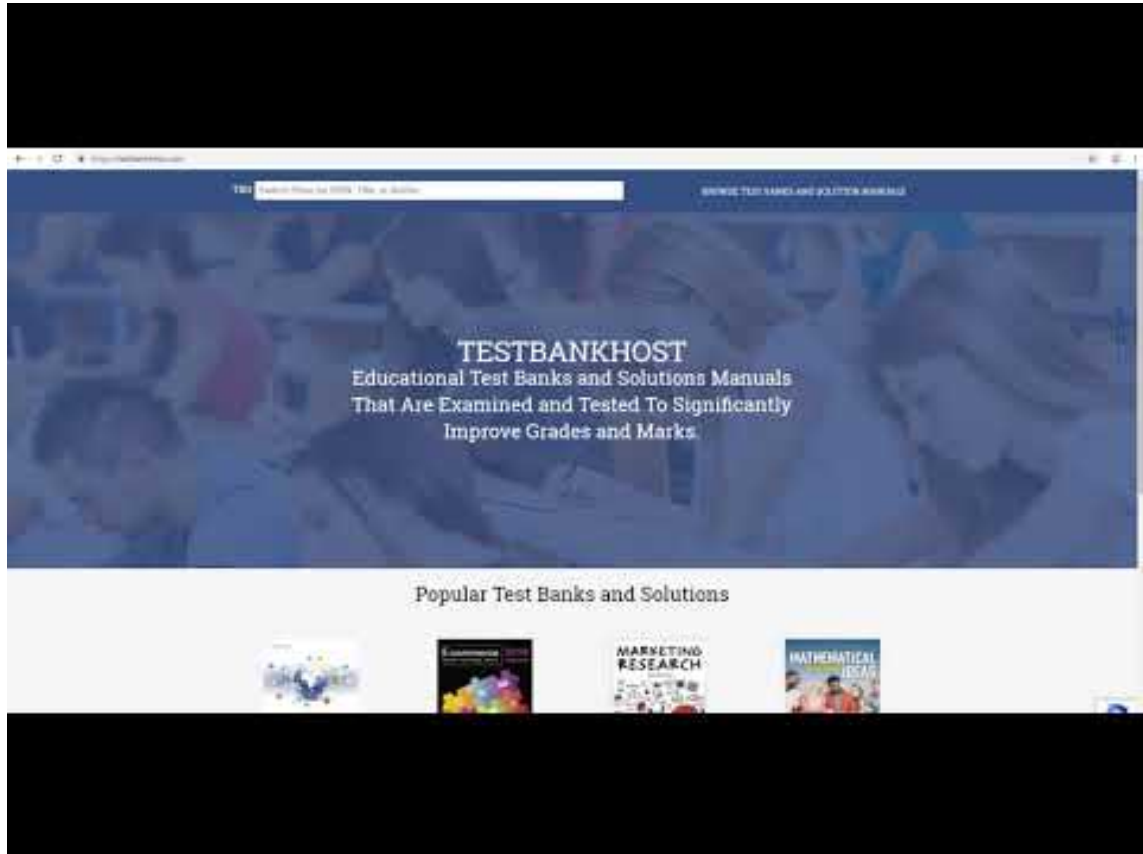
TBH Search Here for ISBN, Title, or Author

BROWSE TEST BANKS AND SOLUTION MANUALS

TESTBANKHOST
Educational Test Banks and Solutions Manuals That Are Examined and Tested To Significantly Improve Grades and Marks.

Popular Test Banks and Solutions

MARKETING RESEARCH

MATHEMATICAL IDEAS